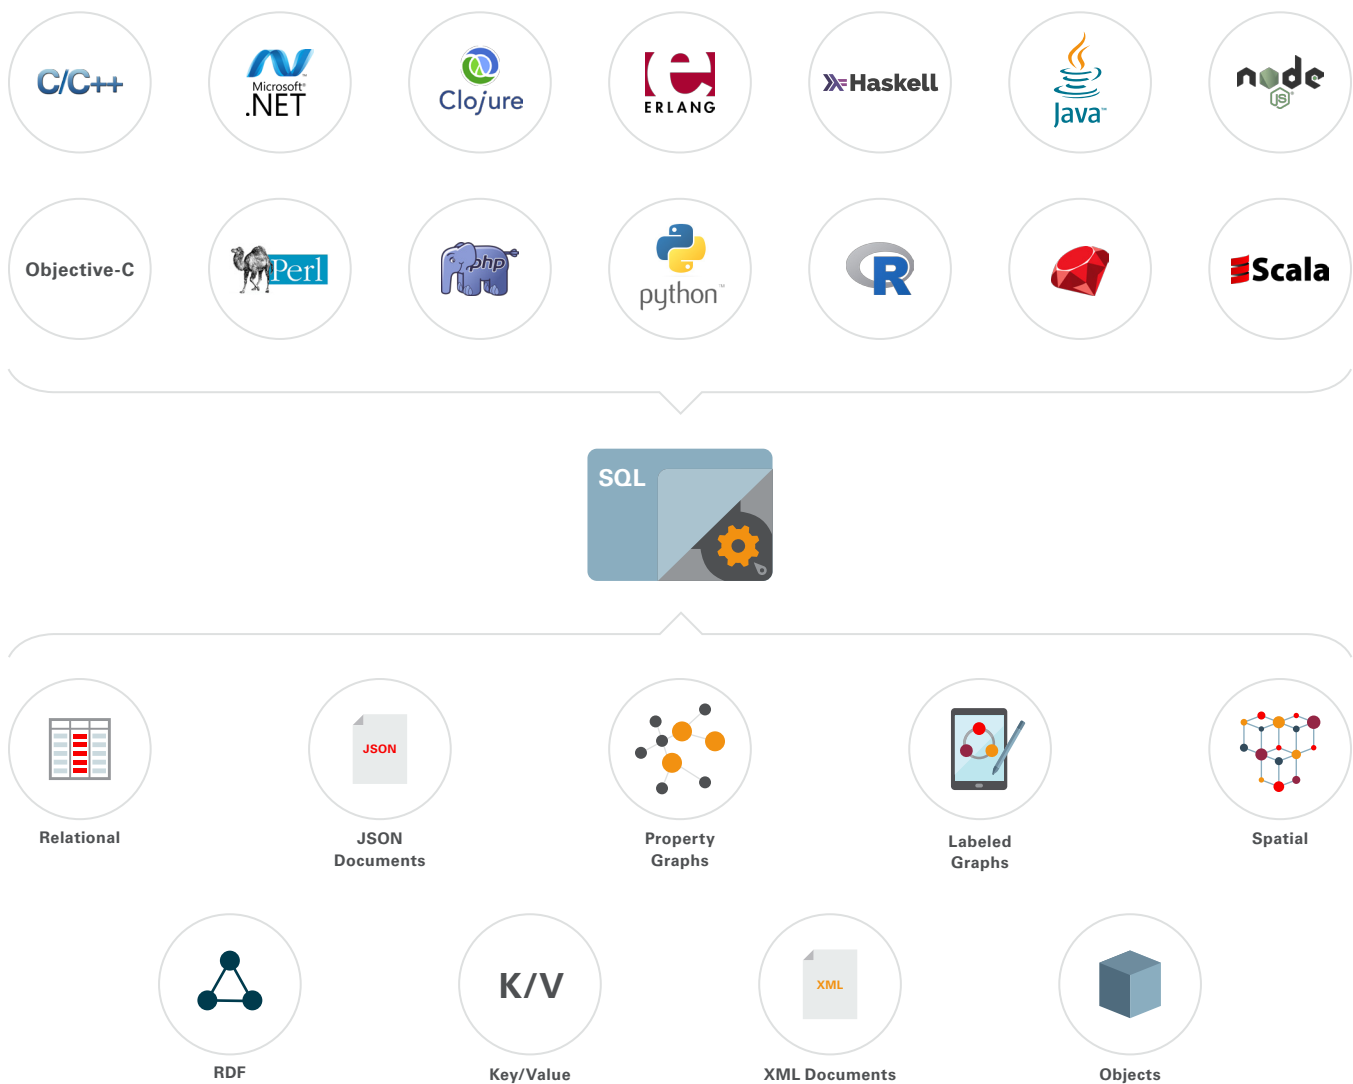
C/C++

Microsoft .NET

Clojure

ERLANG

Haskell

Java

node JS

Objective-C

Perl

php

python

R

Scala

SQL

JSON

Relational

JSON Documents

Property Graphs

Labeled Graphs

Spatial

K/V

XML

RDF

Key/Value

XML Documents

Objects